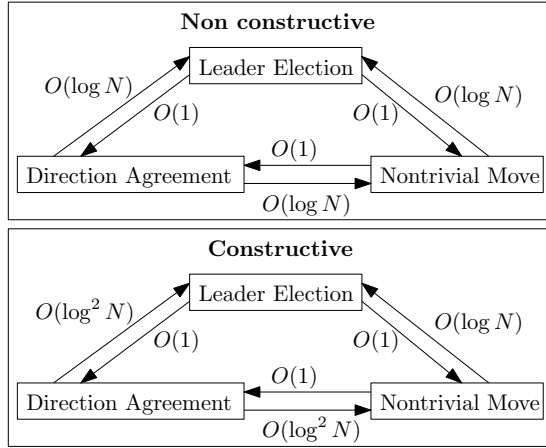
Non constructive

Leader Election

$O(\log N)$

$O(1)$

$O(1)$

$O(\log N)$

$O(1)$

Direction Agreement

Nontrivial Move

$O(\log N)$

Constructive

Leader Election

$O(\log^2 N)$

$O(1)$

$O(1)$

$O(\log N)$

$O(1)$

Direction Agreement

Nontrivial Move

$O(\log^2 N)$